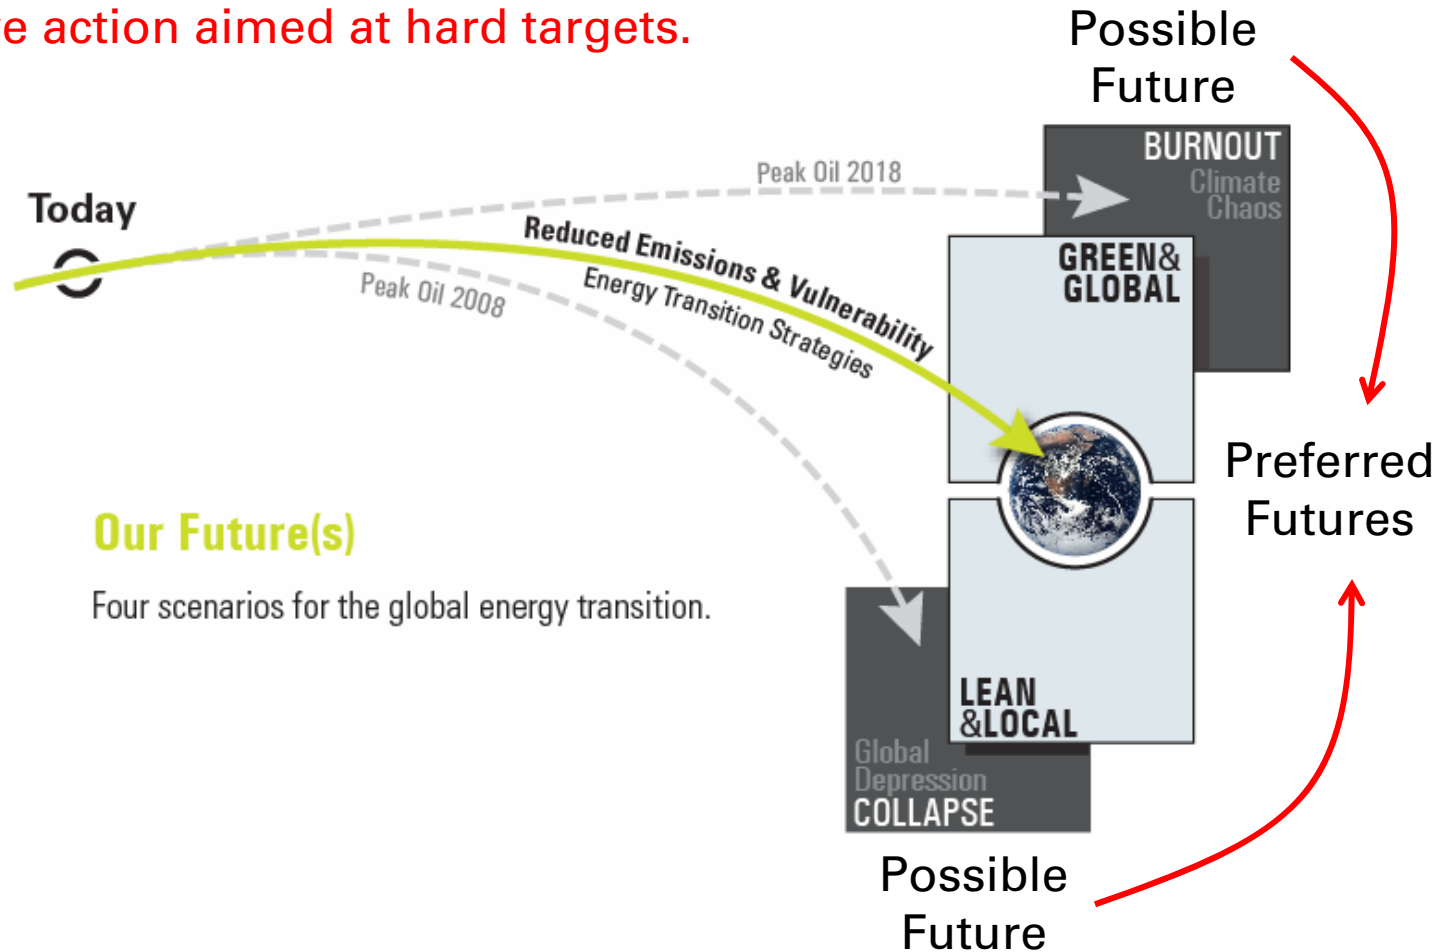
e action aimed at hard targets.

Possible Future

BURNOUT
Climate Chaos

Today

Peak Oil 2018

Reduced Emissions & Vulnerability
Energy Transition Strategies

Peak Oil 2008

GREEN& GLOBAL

Preferred Futures

Our Future(s)

Four scenarios for the global energy transition.

LEAN &LOCAL

Global Depression
COLLAPSE

Possible Future